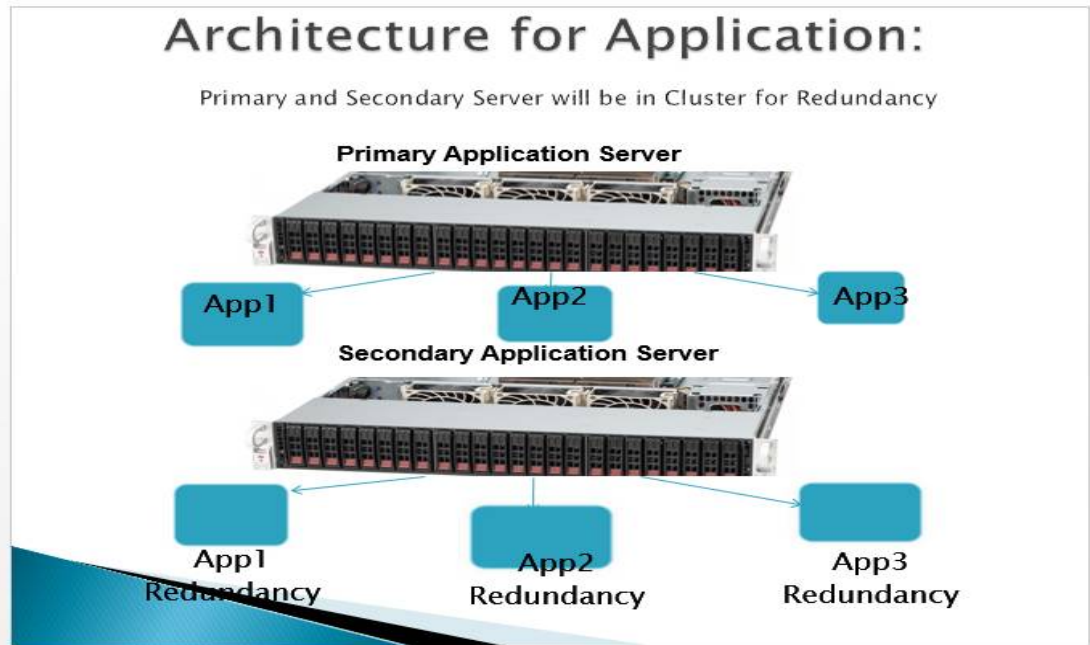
Architecture for Application:

Primary and Secondary Server will be in Cluster for Redundancy

Primary Application Server

App1

App2

App3

Secondary Application Server

App1 Redundancy

App2 Redundancy

App3 Redundancy